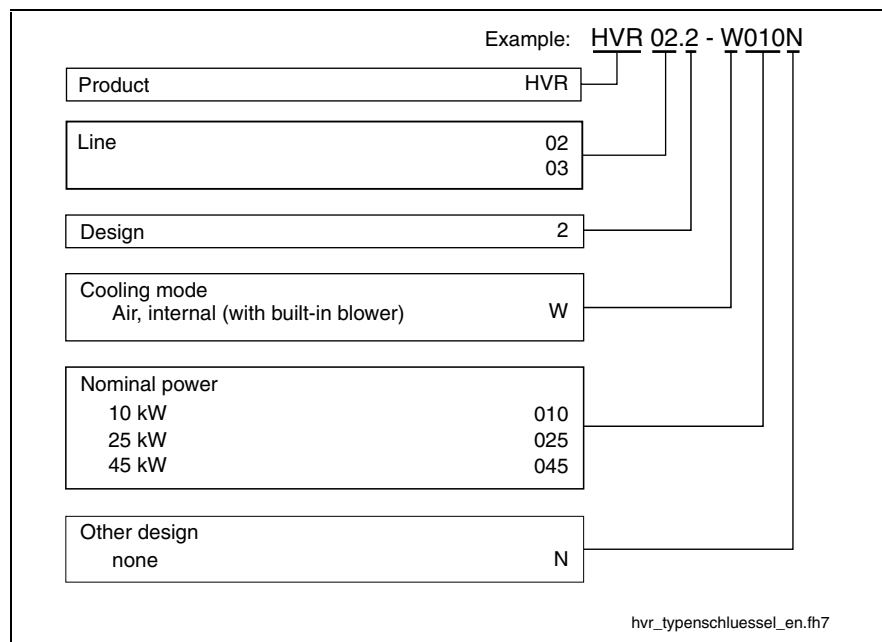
Example: HVR 02.2 - W010N

Product HVR

Line
02
03

Design 2

Cooling mode
Air, internal (with built-in blower) W

Nominal power
10 kW 010
25 kW 025
45 kW 045

Other design
none N

hvr_typenschluessel_en.fh7